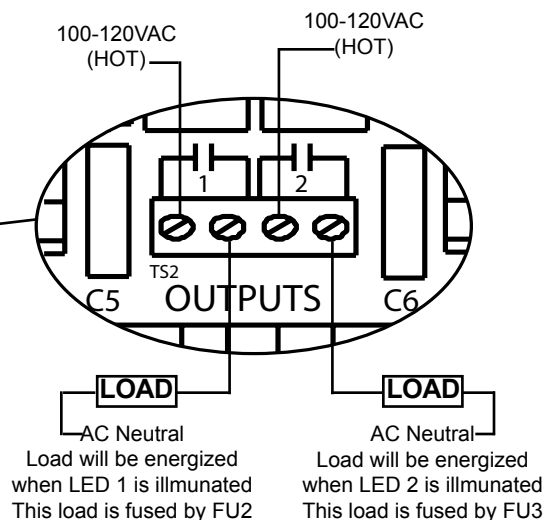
100-120VAC
(HOT)

100-120VAC
(HOT)

1

2

TS2

C5

OUTPUTS

C6

LOAD

AC Neutral
Load will be energized when LED 1 is illmunated
This load is fused by FU2

LOAD

AC Neutral
Load will be energized when LED 2 is illmunated
This load is fused by FU3